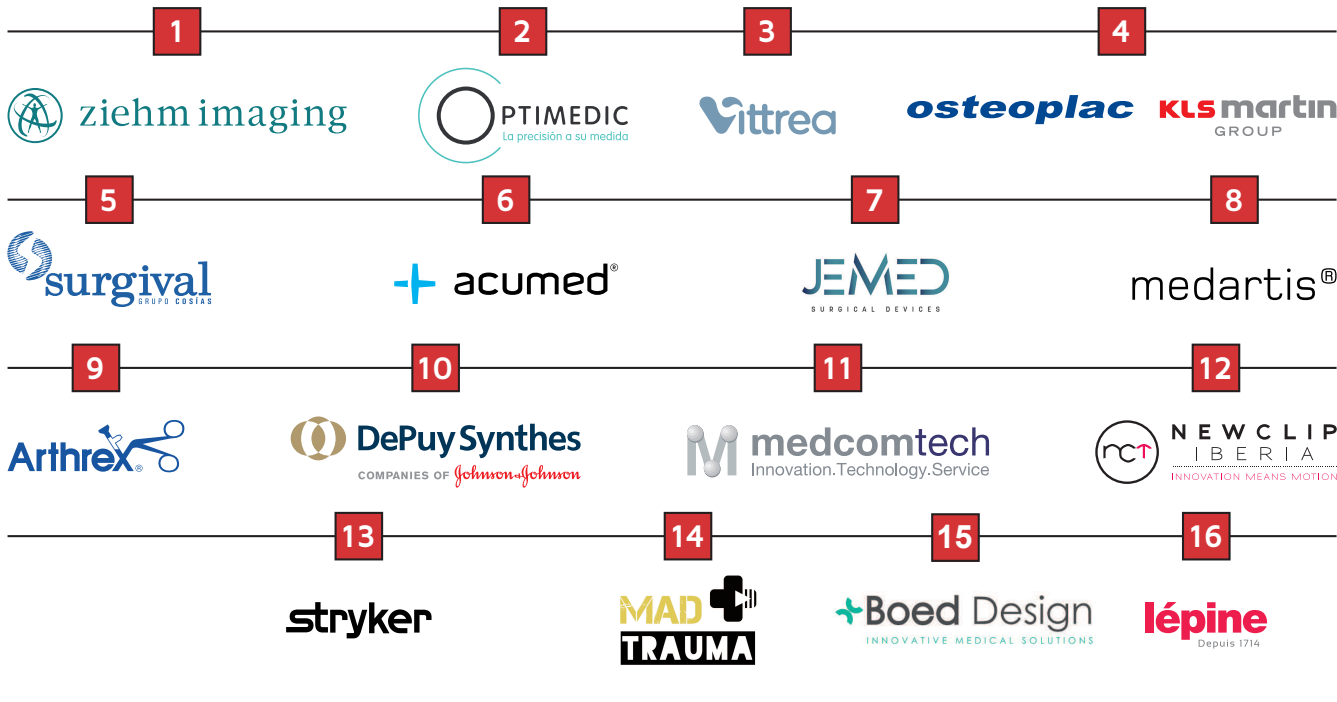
1 ziehm imaging

2 OPTIMEDIC La precisión a su medida

3 Vittrea

4 osteoplac KLS martin GROUP

5 surgival GRUPO COSÍAS

6 acumed®

7 JEMED SURGICAL DEVICES

8 medartis®

9 Arthrex®

10 DePuy Synthes COMPANIES OF Johnson & Johnson

11 medcomtech Innovation.Technology.Service

12 nct NEWCLIP IBERIA INNOVATION MEANS MOTION

13 stryker

14 MAD TRAUMA

15 Boed Design INNOVATIVE MEDICAL SOLUTIONS

16 lépine Depuis 1714